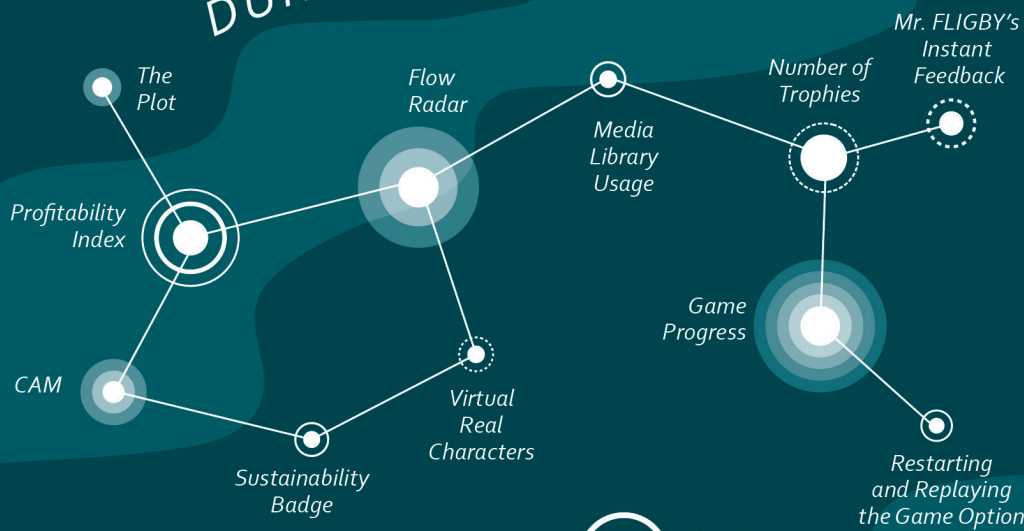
DU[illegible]

The Plot

Flow Radar

Media Library Usage

Number of Trophies

Mr. FLIGBY's Instant Feedback

Profitability Index

Game Progress

CAM

Virtual Real Characters

Sustainability Badge

Restarting and Replaying the Game Option